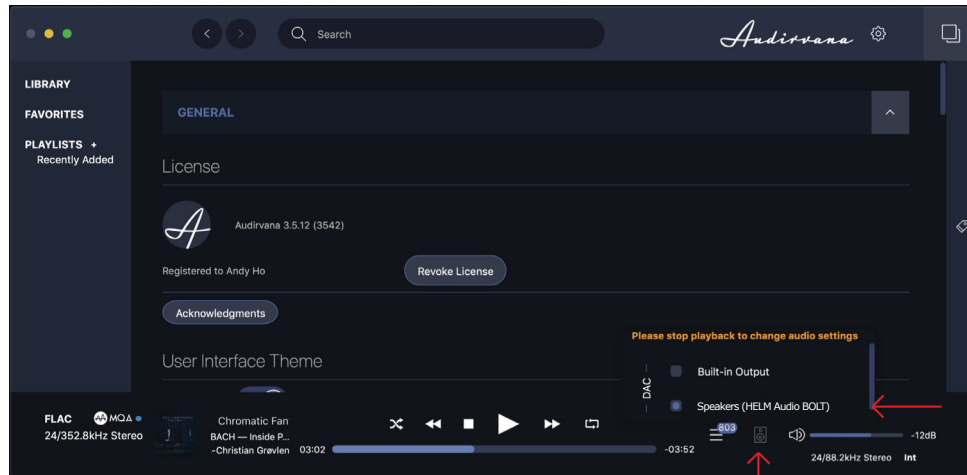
Search

Audirvana

LIBRARY
FAVORITES
PLAYLISTS +
Recently Added

GENERAL

License

Audirvana 3.5.12 (3542)

Registered to Andy Ho

Revoke License

Acknowledgments

User Interface Theme

Please stop playback to change audio settings

DAC

Built-in Output

Speakers (HELM Audio BOLT)

FLAC MQA
24/352.8kHz Stereo

Chromatic Fan
BACH — Inside P...
-Christian Grøvlen

03:02

-03:52

803

-12dB

24/88.2kHz Stereo Int